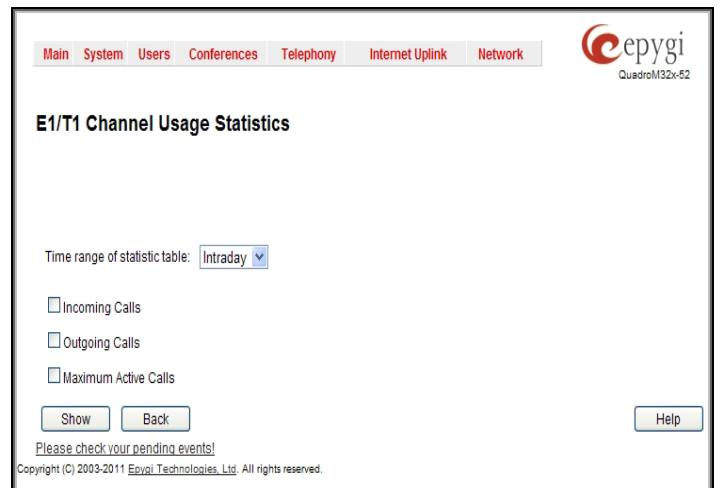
Main System Users Conferences Telephony Internet Uplink Network

epygi
QuadroM32x-52

E1/T1 Channel Usage Statistics

Time range of statistic table: Intraday

Incoming Calls

Outgoing Calls

Maximum Active Calls

Show Back Help

Please check your pending events!

Copyright (C) 2003-2011 Epygi Technologies, Ltd. All rights reserved.